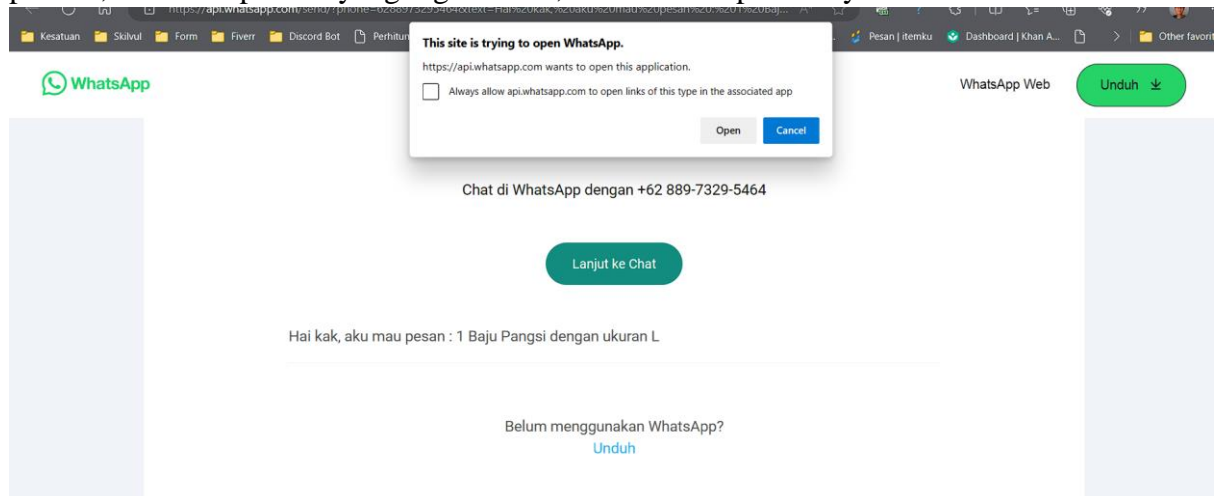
https://api.whatsapp.com/send/?phone=6288973295464&text=Hai%20kak%2C%20aku%20mau%20pesan%20%3A%201%20Baj...

Kesatuan Skilvul Form Fiverr Discord Bot Perhitun

Pesan | itemku Dashboard | Khan A... Other favorit

This site is trying to open WhatsApp.

https://api.whatsapp.com wants to open this application.

Always allow api.whatsapp.com to open links of this type in the associated app

Open Cancel

WhatsApp

WhatsApp Web Unduh

Chat di WhatsApp dengan +62 889-7329-5464

Lanjut ke Chat

Hai kak, aku mau pesan : 1 Baju Pangsi dengan ukuran L

Belum menggunakan WhatsApp?
Unduh